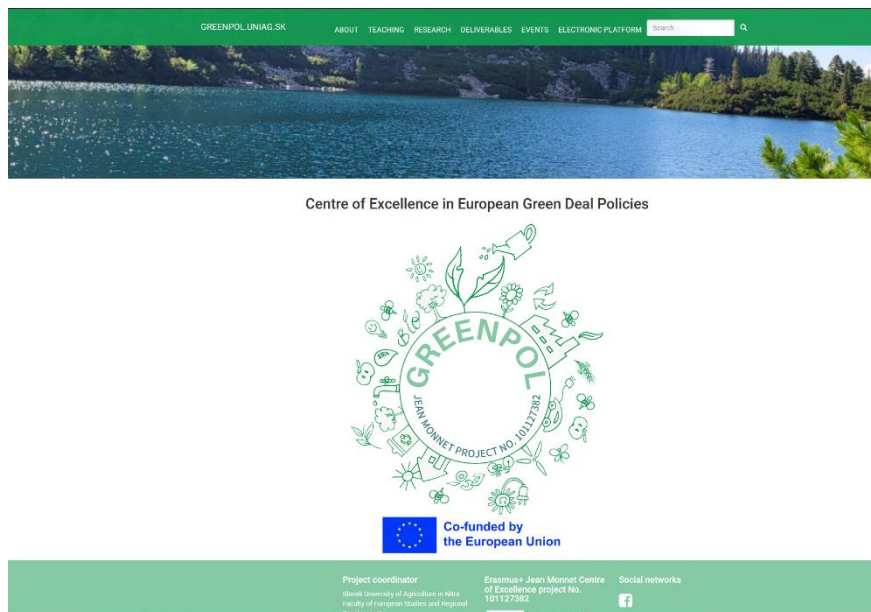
GREENPOL.UNIAG.SK

ABOUT TEACHING RESEARCH DELIVERABLES EVENTS ELECTRONIC PLATFORM Search

Centre of Excellence in European Green Deal Policies

GREENPOL

JEAN MONNET PROJECT NO. 101127382

Co-funded by the European Union

Project coordinator

Slovak University of Agriculture in Nitra

Faculty of European Studies and Regional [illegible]

Erasmus+ Jean Monnet Centre of Excellence project No. 101127382

Social networks